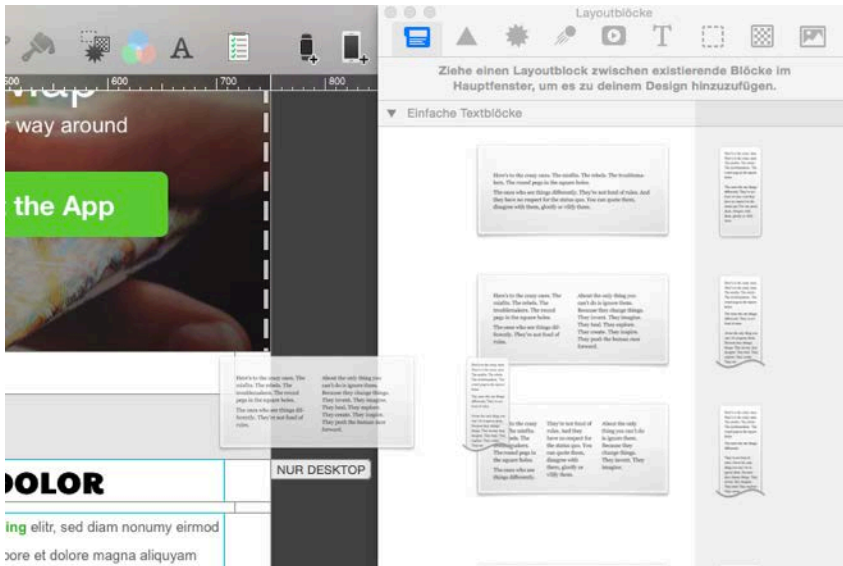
500 600 700 800

r way around

the App

Layoutblöcke

Ziehe einen Layoutblock zwischen existierende Blöcke im Hauptfenster, um es zu deinem Design hinzuzufügen.

▼ Einfache Textblöcke

Here's to the crazy ones. The misfits. The rebels. The troublemakers. The round pegs in the square holes.

They're not fond of rules. And they have no respect for the status quo. You can quote them, disagree with them, glorify or vilify them.

Here's to the crazy ones. The misfits. The rebels. The troublemakers. The round pegs in the square holes.

The ones who see things differently. They're not fond of rules.

About the only thing you can't do is ignore them. Because they change things. They invent. They imagine. They heal. They explore. They create. They inspire. They push the human race forward.

Here's to the crazy ones. The misfits. The rebels. The troublemakers. The round pegs in the square holes.

The ones who see things differently. They're not fond of rules.

About the only thing you can't do is ignore them. Because they change things. They imagine. They heal. They explore. They create. They inspire. They push the human race forward.

Here's to the crazy ones. The misfits. The rebels. The troublemakers. The round pegs in the square holes.

The ones who see things differently.

They're not fond of rules. And they have no respect for the status quo. You can quote them, disagree with them, glorify or vilify them.

About the only thing you can't do is ignore them. Because they change things. They invent. They imagine.

NUR DESKTOP

DOLOR

ing elitr, sed diam nonumy eirmod

bore et dolore magna aliquyam